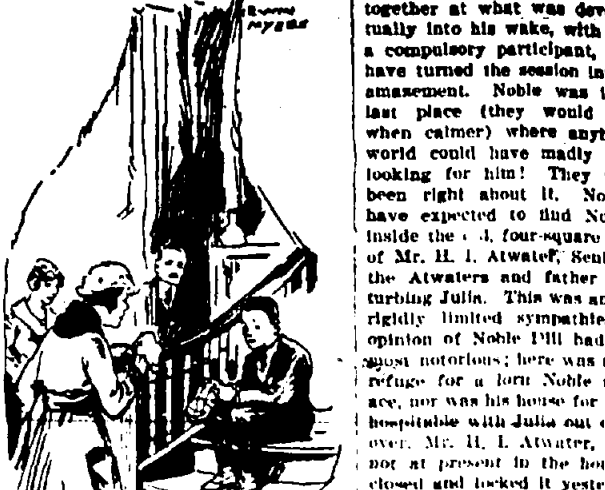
Rowena Myers

together at what was dev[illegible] tually into his wake, with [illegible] a compulsory participant, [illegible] have turned the session in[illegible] amazement. Noble was t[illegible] last place (they would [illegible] when calmer) where anyt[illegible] world could have madly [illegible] looking for him! They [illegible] been right about it. No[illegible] have expected to find No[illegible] inside the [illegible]d, four-square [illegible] of Mr. H. I. Atwater, Sen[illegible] the Atwaters and father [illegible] turbing Julia. This was an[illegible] rigidly limited sympathie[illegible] opinion of Noble Dill had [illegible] most notorious; here was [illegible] refuge for a lorn Noble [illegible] ace, nor was his house for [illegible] hospitable with Julia out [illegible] over. Mr. H. I. Atwater, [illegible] not at present in the hou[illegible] closed and locked it yeste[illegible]